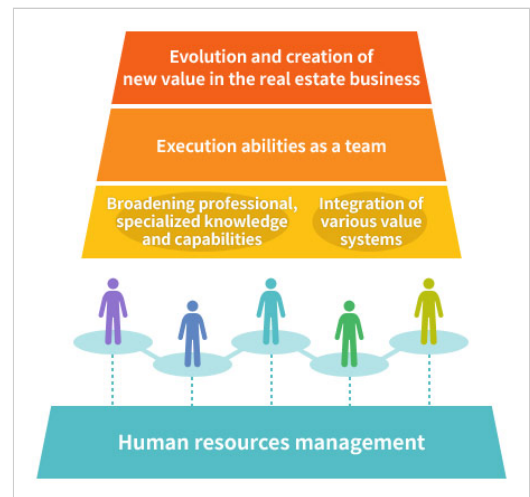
Evolution and creation of new value in the real estate business

Execution abilities as a team

Broadening professional, specialized knowledge and capabilities

Integration of various value systems

Human resources management